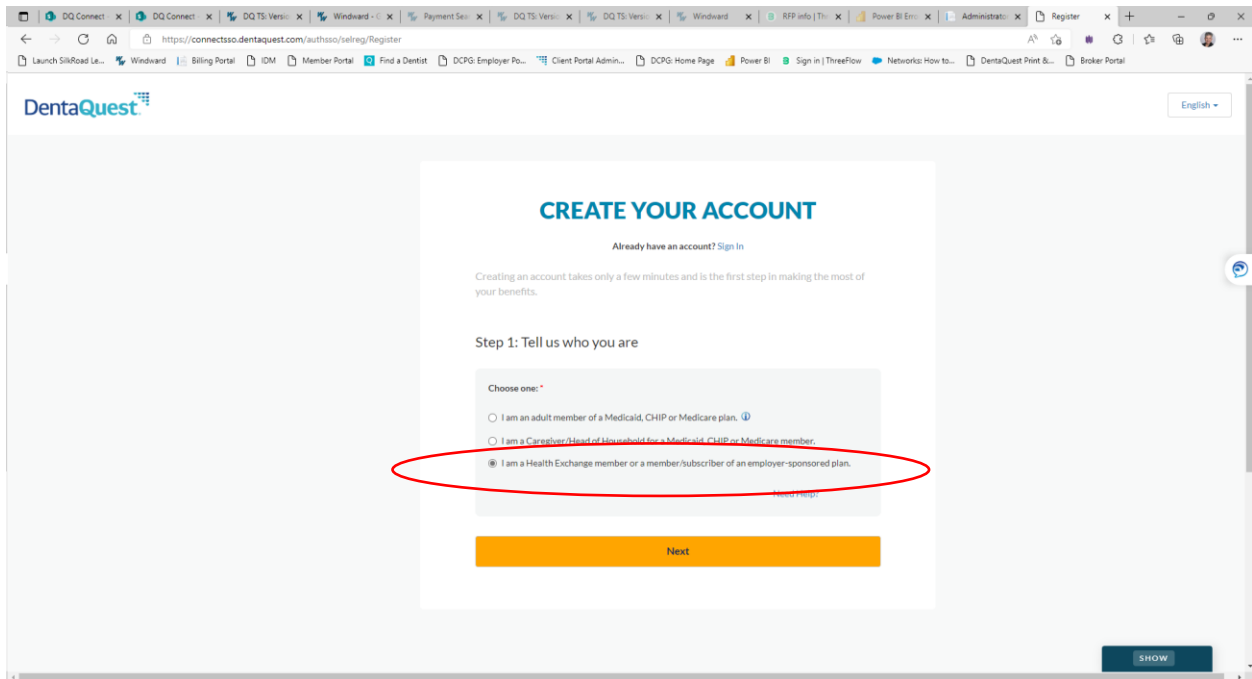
DQ Connect
DQ Connect
DQ TS: Versio
Windward
Payment Sea
DQ TS: Versio
DQ TS: Versio
Windward
RFP info | Th
Power BI Em
Administrato
Register

https://connectsso.dentaquest.com/authsso/selreg/Register

Launch SilkRoad Le... Windward Billing Portal IDM Member Portal Find a Dentist DCPG: Employer Po... Client Portal Admin... DCPG: Home Page Power BI Sign in | ThreeFlow Networks: How to... DentaQuest Print &... Broker Portal

DentaQuest

English

CREATE YOUR ACCOUNT

Already have an account? Sign In

Creating an account takes only a few minutes and is the first step in making the most of your benefits.

Step 1: Tell us who you are

Choose one: *

I am an adult member of a Medicaid, CHIP or Medicare plan.

I am a Caregiver/Head of Household for a Medicaid, CHIP or Medicare member.

I am a Health Exchange member or a member/subscriber of an employer-sponsored plan.

Need Help?

Next

SHOW